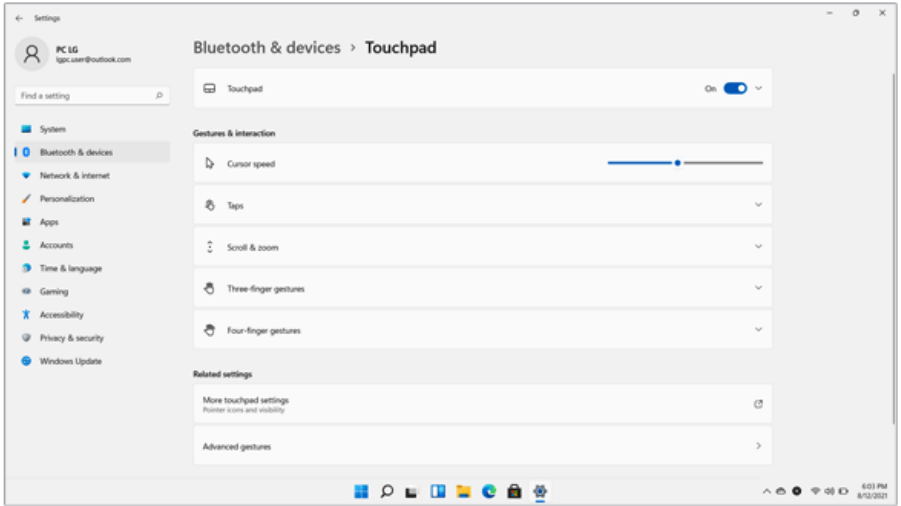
Settings

PC LG
lgpc.user@outlook.com

Find a setting

System
Bluetooth & devices
Network & internet
Personalization
Apps
Accounts
Time & language
Gaming
Accessibility
Privacy & security
Windows Update

Bluetooth & devices > Touchpad

Touchpad
On

Gestures & interaction

Cursor speed

Taps

Scroll & zoom

Three-finger gestures

Four-finger gestures

Related settings

More touchpad settings
Pointer icons and visibility

Advanced gestures

6:03 PM
8/12/2021